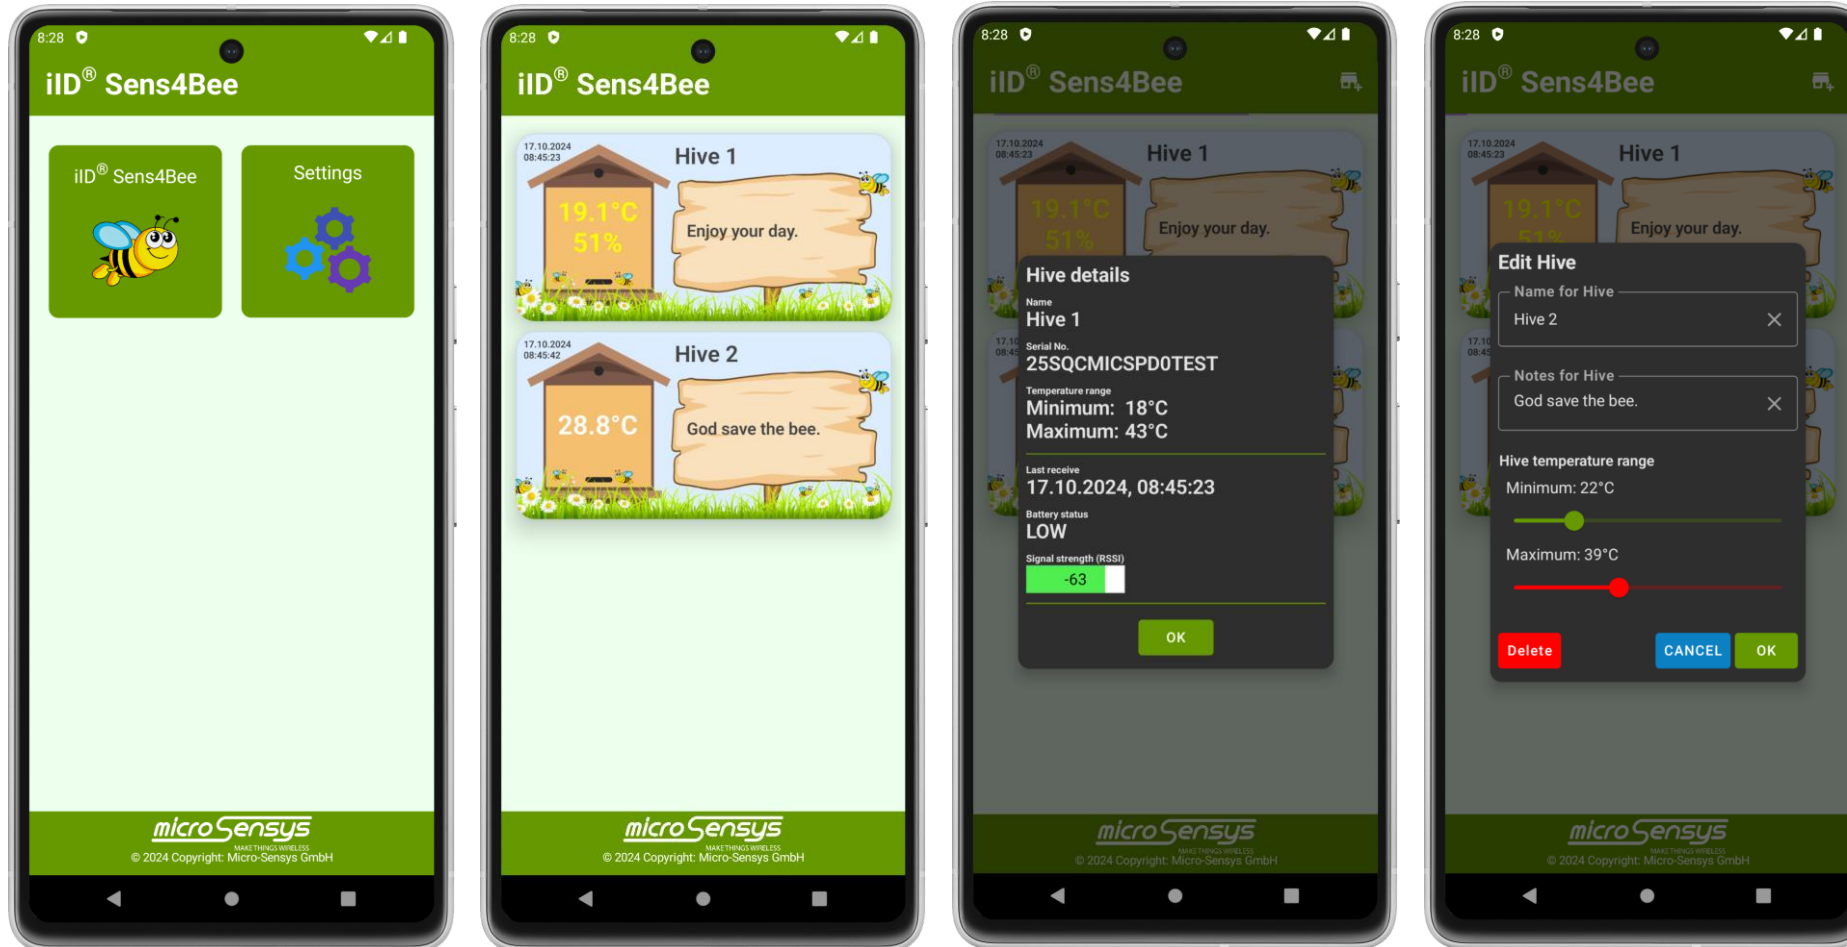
8:28

iID® Sens4Bee

iID® Sens4Bee

Settings

micro Sensys
MAKE THINGS WIRELESS
© 2024 Copyright: Micro-Sensys GmbH

8:28

iID® Sens4Bee

17.10.2024
08:45:23
Hive 1
19.1°C
51%
Enjoy your day.

17.10.2024
08:45:42
Hive 2
28.8°C
God save the bee.

micro Sensys
MAKE THINGS WIRELESS
© 2024 Copyright: Micro-Sensys GmbH

8:28

iID® Sens4Bee

17.10.2024
08:45:23
Hive 1
19.1°C
51%
Enjoy your day.

Hive details
Name
Hive 1
Serial No.
25SQCMICSPDOTEST
Temperature range
Minimum: 18°C
Maximum: 43°C
Last receive
17.10.2024, 08:45:23
Battery status
LOW
Signal strength (RSSI)
-63
OK

micro Sensys
MAKE THINGS WIRELESS
© 2024 Copyright: Micro-Sensys GmbH

8:28

iID® Sens4Bee

17.10.2024
08:45:23
Hive 1
19.1°C
Enjoy your day.

Edit Hive
Name for Hive
Hive 2
Notes for Hive
God save the bee.
Hive temperature range
Minimum: 22°C
Maximum: 39°C
Delete
CANCEL
OK

micro Sensys
MAKE THINGS WIRELESS
© 2024 Copyright: Micro-Sensys GmbH